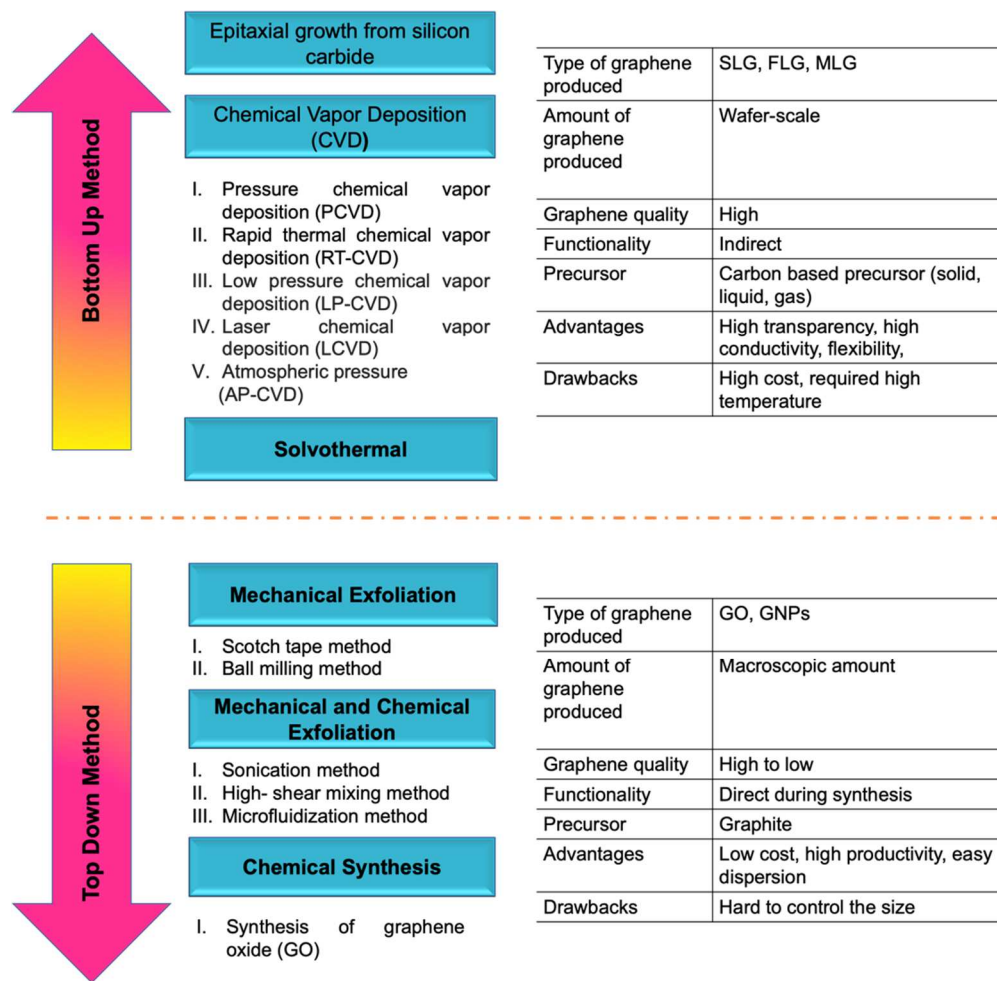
Bottom Up Method

Epitaxial growth from silicon carbide

Chemical Vapor Deposition (CVD)

I. Pressure chemical vapor deposition (PCVD)
II. Rapid thermal chemical vapor deposition (RT-CVD)
III. Low pressure chemical vapor deposition (LP-CVD)
IV. Laser chemical vapor deposition (LCVD)
V. Atmospheric pressure (AP-CVD)

Solvothermal

| Type of graphene produced | SLG, FLG, MLG |
|---|---|
| Amount of graphene produced | Wafer-scale |
| Graphene quality | High |
| Functionality | Indirect |
| Precursor | Carbon based precursor (solid, liquid, gas) |
| Advantages | High transparency, high conductivity, flexibility, |
| Drawbacks | High cost, required high temperature |

Top Down Method

Mechanical Exfoliation

I. Scotch tape method
II. Ball milling method

Mechanical and Chemical Exfoliation

I. Sonication method
II. High- shear mixing method
III. Microfluidization method

Chemical Synthesis

I. Synthesis of graphene oxide (GO)

| Type of graphene produced | GO, GNPs |
|---|---|
| Amount of graphene produced | Macroscopic amount |
| Graphene quality | High to low |
| Functionality | Direct during synthesis |
| Precursor | Graphite |
| Advantages | Low cost, high productivity, easy dispersion |
| Drawbacks | Hard to control the size |